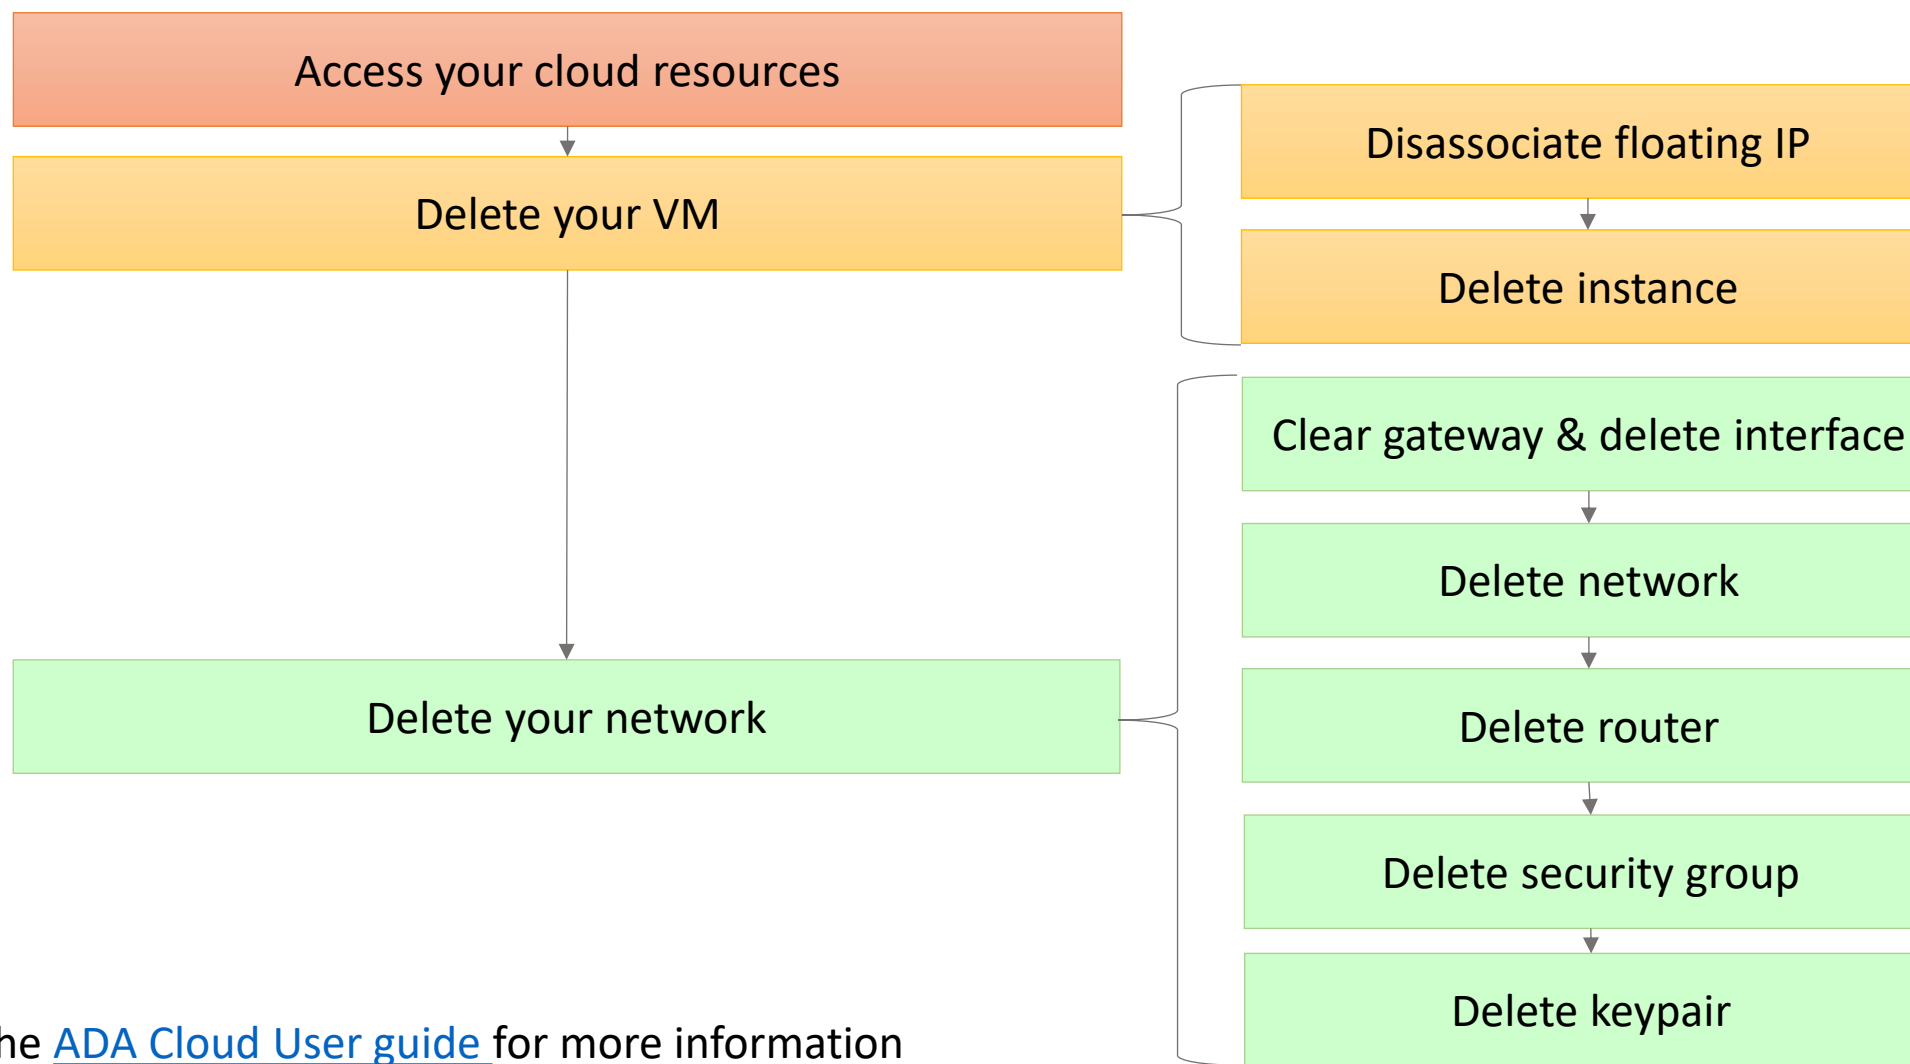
Access your cloud resources

Delete your VM

Disassociate floating IP

Delete instance

Delete your network

Clear gateway & delete interface

Delete network

Delete router

Delete security group

Delete keypair

he ADA Cloud User guide for more information